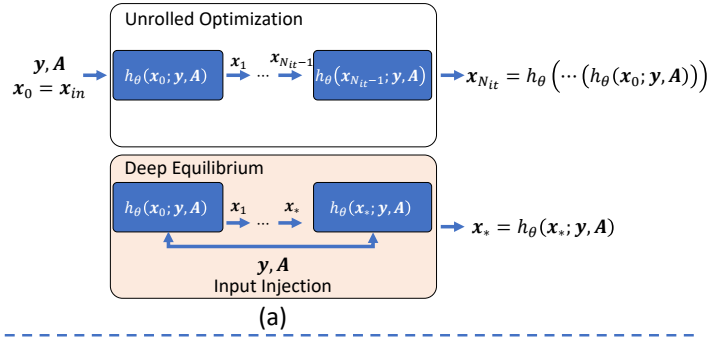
Unrolled Optimization

$\boldsymbol{y}, \boldsymbol{A}$
$\boldsymbol{x}_0 = \boldsymbol{x}_{in}$

$h_\theta(\boldsymbol{x}_0; \boldsymbol{y}, \boldsymbol{A})$ $\boldsymbol{x}_1$ ⋯ $\boldsymbol{x}_{N_{it}-1}$ $h_\theta(\boldsymbol{x}_{N_{it}-1}; \boldsymbol{y}, \boldsymbol{A})$ $\boldsymbol{x}_{N_{it}} = h_\theta\left(\cdots\left(h_\theta(\boldsymbol{x}_0; \boldsymbol{y}, \boldsymbol{A})\right)\right)$

Deep Equilibrium

$h_\theta(\boldsymbol{x}_0; \boldsymbol{y}, \boldsymbol{A})$ $\boldsymbol{x}_1$ ⋯ $\boldsymbol{x}_*$ $h_\theta(\boldsymbol{x}_*; \boldsymbol{y}, \boldsymbol{A})$ $\boldsymbol{x}_* = h_\theta(\boldsymbol{x}_*; \boldsymbol{y}, \boldsymbol{A})$

$\boldsymbol{y}, \boldsymbol{A}$
Input Injection

(a)